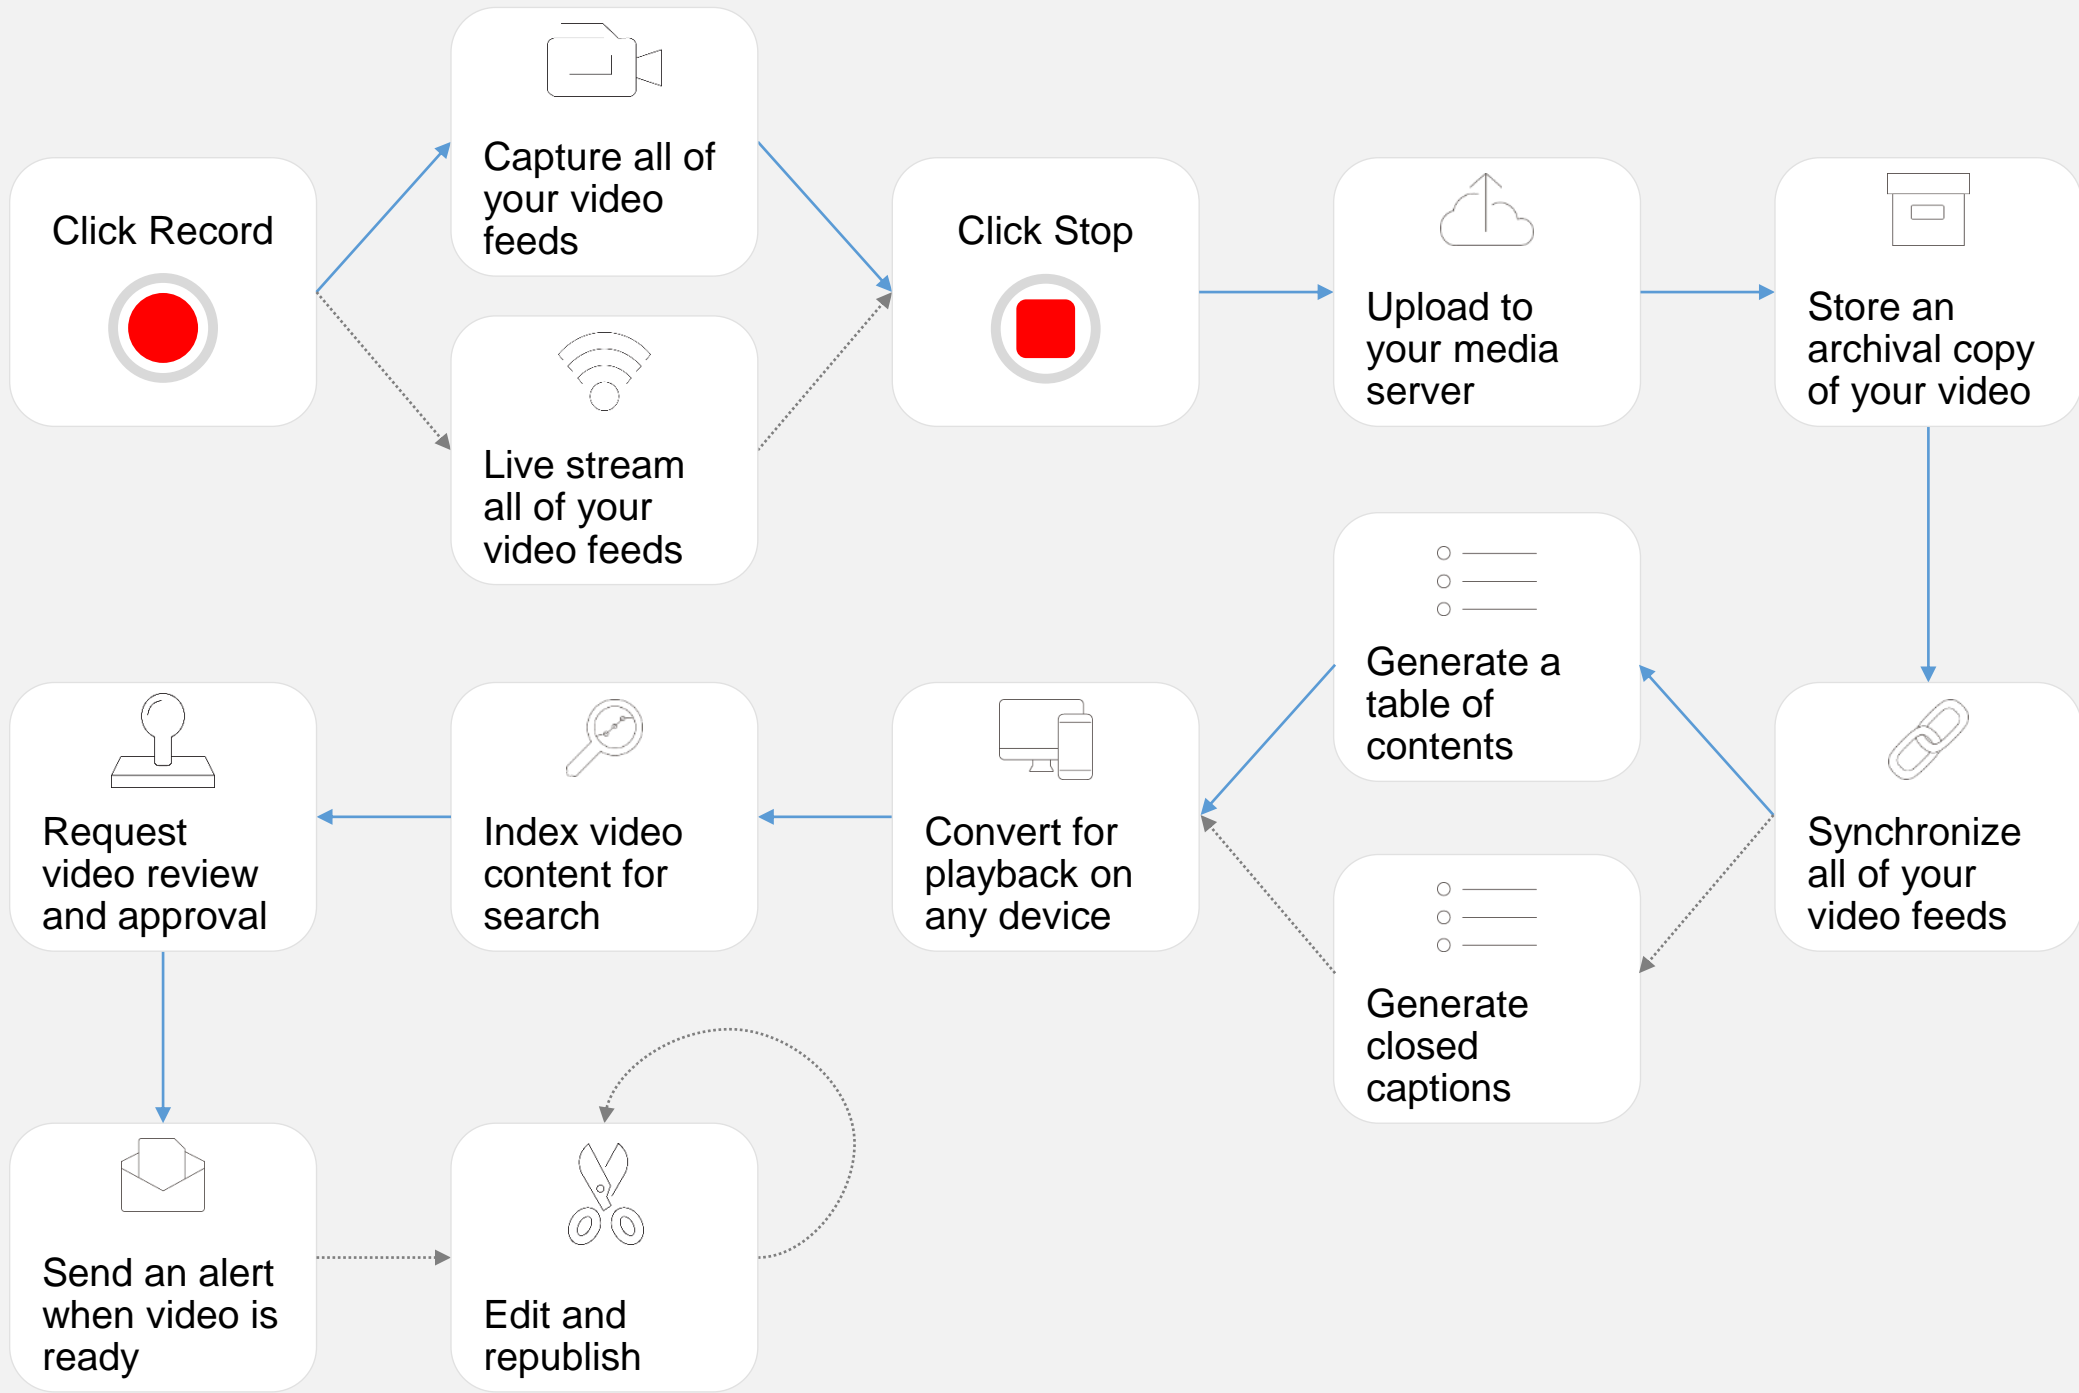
Click Record

Capture all of your video feeds

Live stream all of your video feeds

Click Stop

Upload to your media server

Store an archival copy of your video

Synchronize all of your video feeds

Generate a table of contents

Generate closed captions

Convert for playback on any device

Index video content for search

Request video review and approval

Send an alert when video is ready

Edit and republish